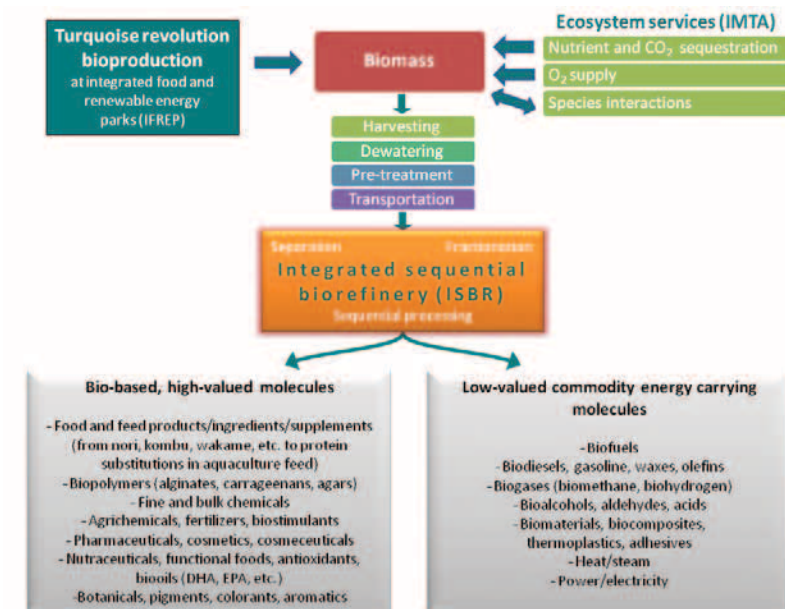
Turquoise revolution bioproduction at integrated food and renewable energy parks (IFREP)

Biomass

Ecosystem services (IMTA)
Nutrient and $CO_2$ sequestration
$O_2$ supply
Species interactions

Harvesting
Dewatering
Pre-treatment
Transportation

Separation
Transformation
Integrated sequential biorefinery (ISBR)
Sequential processing

Bio-based, high-valued molecules

- Food and feed products/ingredients/supplements (from nori, kombu, wakame, etc. to protein substitutions in aquaculture feed)
- Biopolymers (alginates, carrageenans, agars)
- Fine and bulk chemicals
- Agrichemicals, fertilizers, biostimulants
- Pharmaceuticals, cosmetics, cosmeceuticals
- Nutraceuticals, functional foods, antioxidants, biooils (DHA, EPA, etc.)
-Botanicals, pigments, colorants, aromatics

Low-valued commodity energy carrying molecules

-Biofuels
-Biodiesels, gasoline, waxes, olefins
-Biogases (biomethane, biohydrogen)
-Bioalcohols, aldehydes, acids
- Biomaterials, biocomposites, thermoplastics, adhesives
- Heat/steam
- Power/electricity